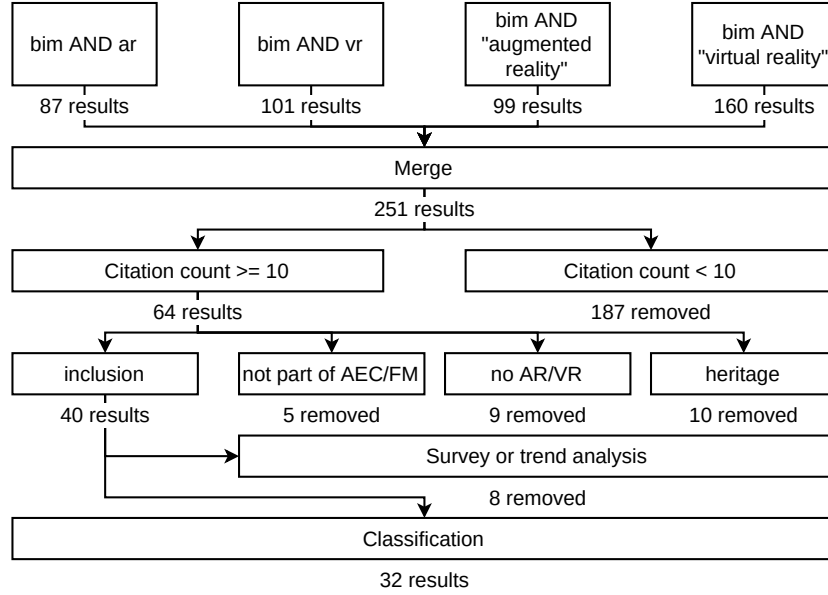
bim AND ar
87 results

bim AND vr
101 results

bim AND "augmented reality"
99 results

bim AND "virtual reality"
160 results

Merge

251 results

Citation count >= 10

64 results

Citation count < 10

187 removed

inclusion

40 results

not part of AEC/FM

5 removed

no AR/VR

9 removed

heritage

10 removed

Survey or trend analysis

8 removed

Classification

32 results